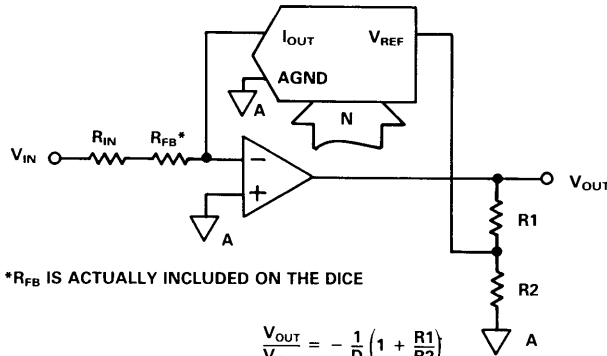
$I_{OUT}$

$V_{REF}$

AGND

A

N

$V_{IN}$

$R_{IN}$

$R_{FB}*$

−

+

A

$V_{OUT}$

R1

R2

A

*$R_{FB}$ IS ACTUALLY INCLUDED ON THE DICE

$\frac{V_{OUT}}{V_{IN}} = -\frac{1}{D}\left(1 + \frac{R1}{R2}\right)$